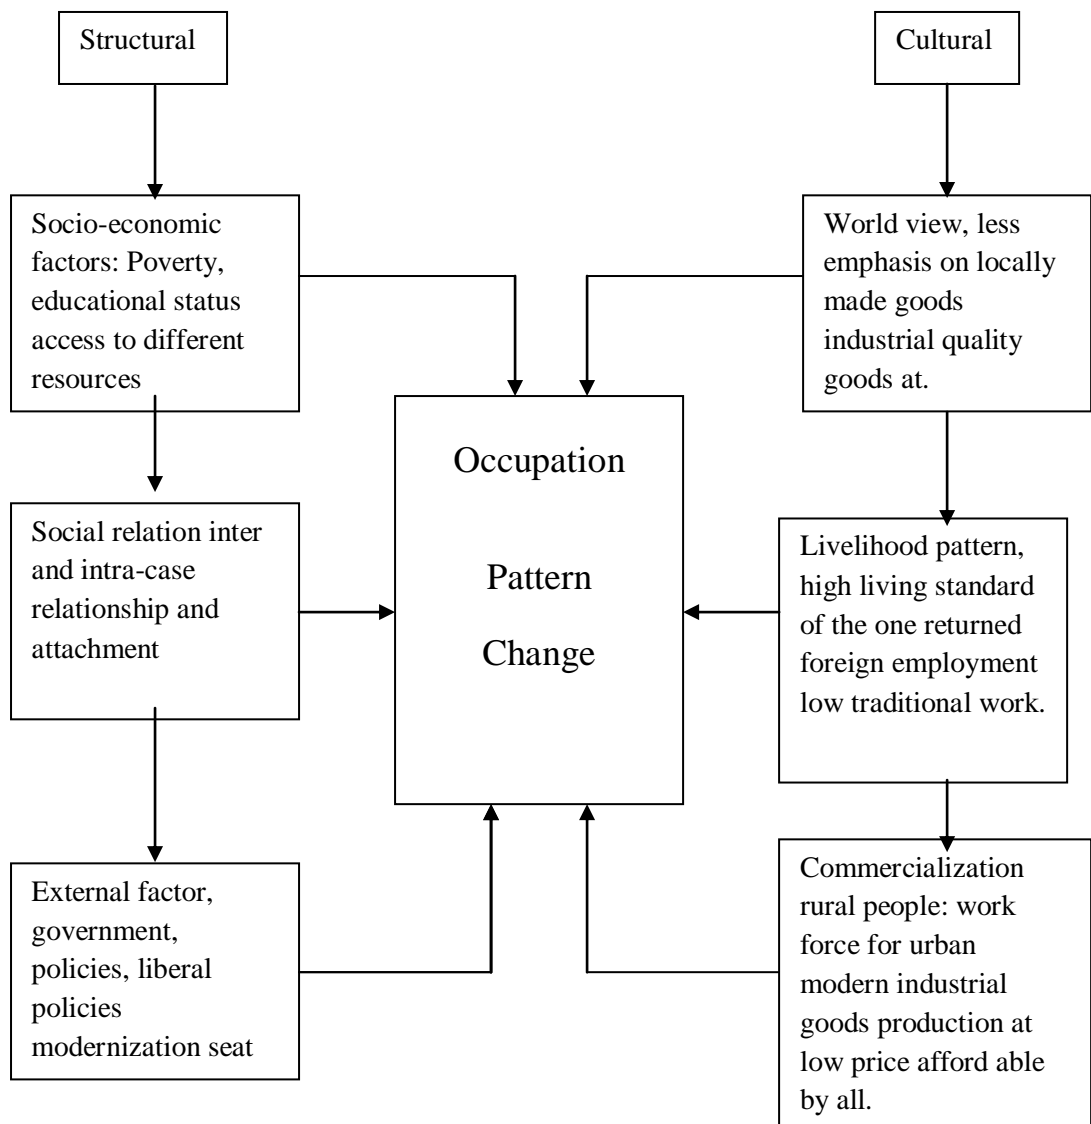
Structural

Cultural

Socio-economic factors: Poverty, educational status access to different resources

World view, less emphasis on locally made goods industrial quality goods at.

Occupation

Pattern

Change

Social relation inter and intra-case relationship and attachment

Livelihood pattern, high living standard of the one returned foreign employment low traditional work.

External factor, government, policies, liberal policies modernization seat

Commercialization rural people: work force for urban modern industrial goods production at low price afford able by all.